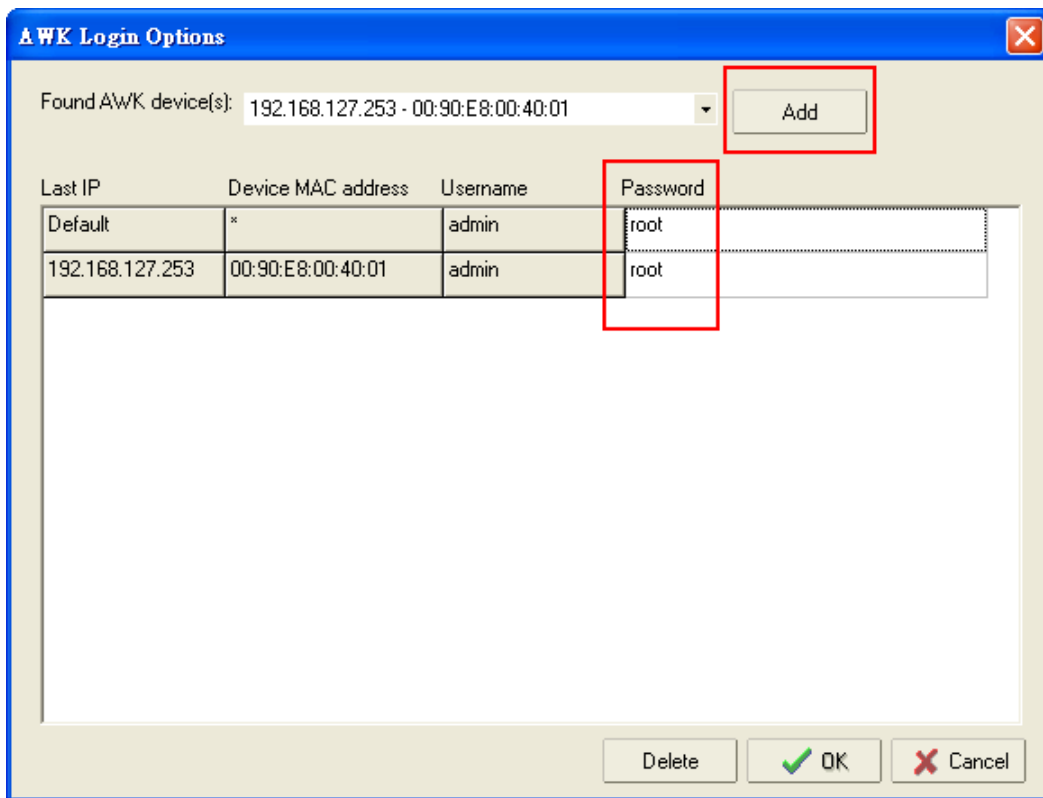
AWK Login Options

Found AWK device(s): 192.168.127.253 - 00:90:E8:00:40:01

Add

| Last IP | Device MAC address | Username | Password |
|---|---|---|---|
| Default | * | admin | root |
| 192.168.127.253 | 00:90:E8:00:40:01 | admin | root |

Delete
OK
Cancel